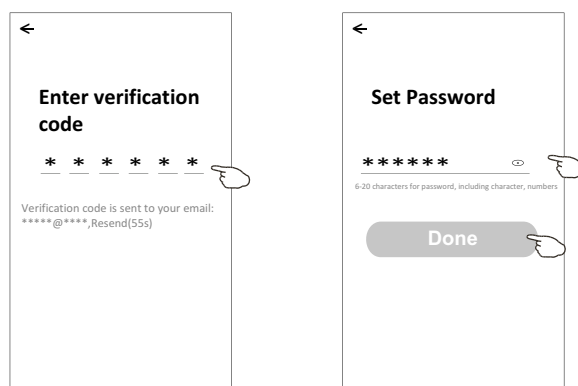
←

Enter verification code

\* \* \* \* \* \*

Verification code is sent to your email: \*\*\*\*\*@\*\*\*\*,Resend(55s)

←

Set Password

\*\*\*\*\*\*

6-20 characters for password, including character, numbers

Done